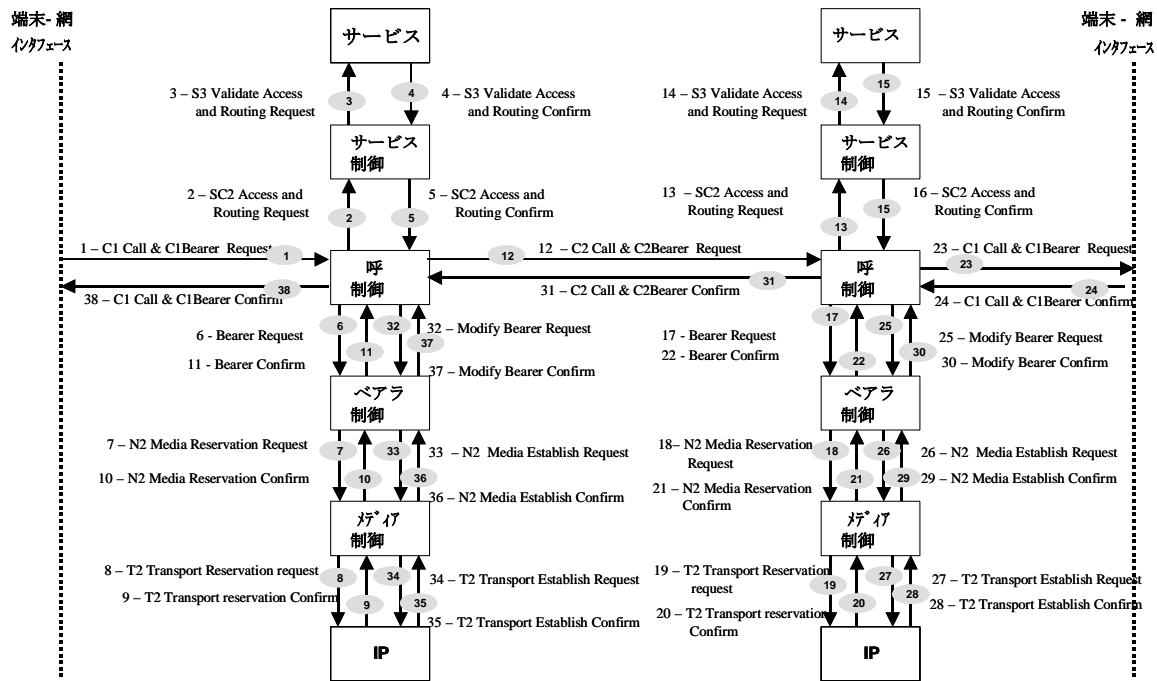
端末- 網
インタフェース

サービス

3 – S3 Validate Access and Routing Request
3
4
4 – S3 Validate Access and Routing Confirm

サービス
制御

2 – SC2 Access and Routing Request
2
5
5 – SC2 Access and Routing Confirm

1 – C1 Call & C1Bearer Request
1
呼
制御
38
38 – C1 Call & C1Bearer Confirm

12 – C2 Call & C2Bearer Request
12
31
31 – C2 Call & C2Bearer Confirm

6 - Bearer Request
6
32
32 – Modify Bearer Request
11
37
11 - Bearer Confirm
37 – Modify Bearer Confirm

ベアラ
制御

7 – N2 Media Reservation Request
7
33
33 – N2 Media Establish Request
10 – N2 Media Reservation Confirm
10
36
36 – N2 Media Establish Confirm

ﾒﾃﾞｨｱ
制御

8 – T2 Transport Reservation request
8
34
34 – T2 Transport Establish Request
9 – T2 Transport reservation Confirm
9
35
35 – T2 Transport Establish Confirm

IP

サービス

14 – S3 Validate Access and Routing Request
14
15
15 – S3 Validate Access and Routing Confirm

サービス
制御

13 – SC2 Access and Routing Request
13
15
16 – SC2 Access and Routing Confirm

呼
制御

23 – C1 Call & C1Bearer Request
23
24
24 – C1 Call & C1Bearer Confirm

17 - Bearer Request
17
25
25 – Modify Bearer Request
22 - Bearer Confirm
22
30
30 – Modify Bearer Confirm

ベアラ
制御

18– N2 Media Reservation Request
18
26
26 – N2 Media Establish Request
21 – N2 Media Reservation Confirm
21
29
29 – N2 Media Establish Confirm

ﾒﾃﾞｨｱ
制御

19 – T2 Transport Reservation request
19
27
27 – T2 Transport Establish Request
20 – T2 Transport reservation Confirm
20
28
28 – T2 Transport Establish Confirm

IP

端末 - 網
インタフェース